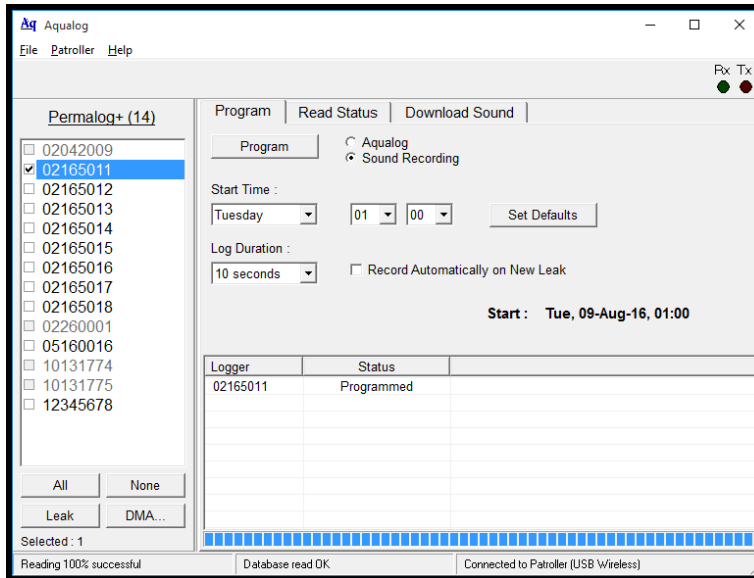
Aq Aqualog

File Patroller Help

Rx Tx

Permalog+ (14)

02042009
02165011
02165012
02165013
02165014
02165015
02165016
02165017
02165018
02260001
05160016
10131774
10131775
12345678

All None
Leak DMA...

Selected : 1

Program | Read Status | Download Sound

Program

Aqualog
Sound Recording

Start Time :

Tuesday 01 00

Set Defaults

Log Duration :

10 seconds

Record Automatically on New Leak

Start : Tue, 09-Aug-16, 01:00

| Logger | Status |
|---|---|
| 02165011 | Programmed |

Reading 100% successful | Database read OK | Connected to Patroller (USB Wireless)